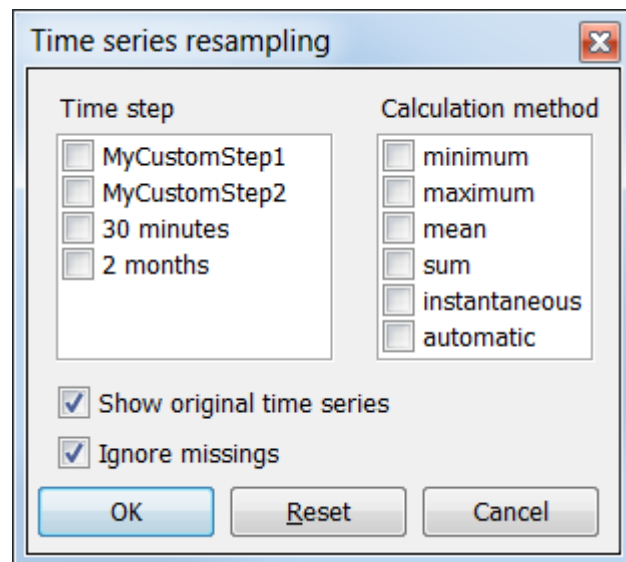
Time series resampling

Time step
MyCustomStep1
MyCustomStep2
30 minutes
2 months

Calculation method
minimum
maximum
mean
sum
instantaneous
automatic

Show original time series
Ignore missings

OK
Reset
Cancel